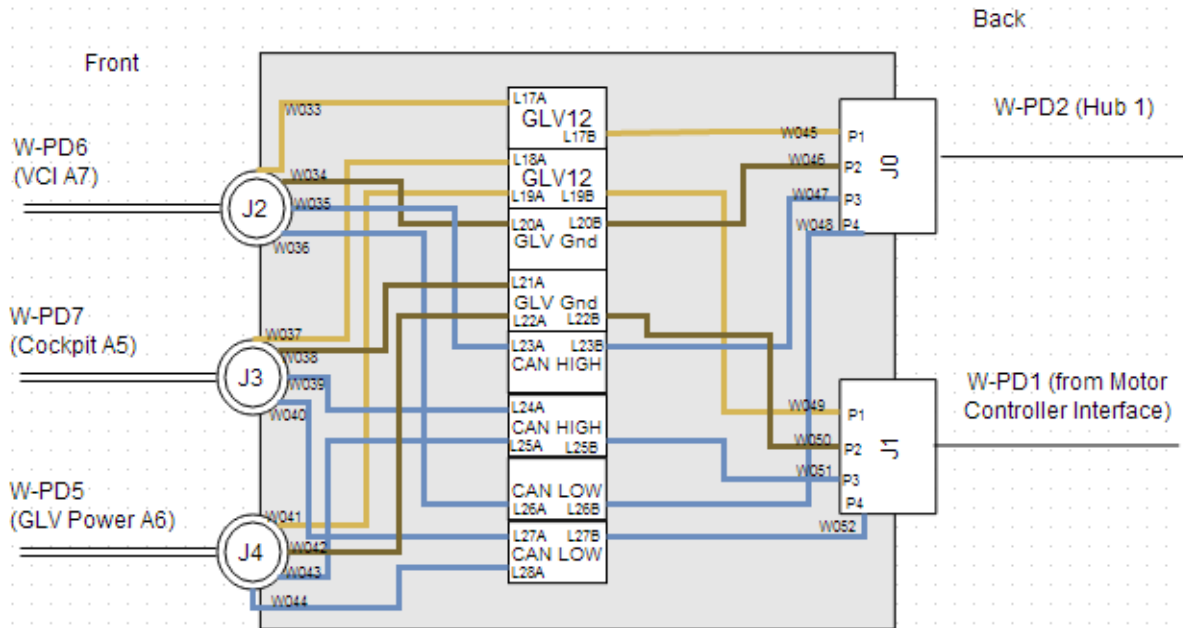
Front

Back

W-PD6 (VCI A7)

W-PD7 (Cockpit A5)

W-PD5 (GLV Power A6)

W-PD2 (Hub 1)

W-PD1 (from Motor Controller Interface)

J2

J3

J4

J0

J1

W033
W034
W035
W036
W037
W038
W039
W040
W041
W042
W043
W044

L17A
GLV12
L17B

L18A
GLV12
L19A L19B

L20A L20B
GLV Gnd

L21A
GLV Gnd
L22A L22B

L23A L23B
CAN HIGH

L24A
CAN HIGH
L25A L25B

CAN LOW
L26A L26B

L27A L27B
CAN LOW
L28A

W045 P1
W046 P2
W047 P3
W048 P4

W049 P1
W050 P2
W051 P3
P4
W052